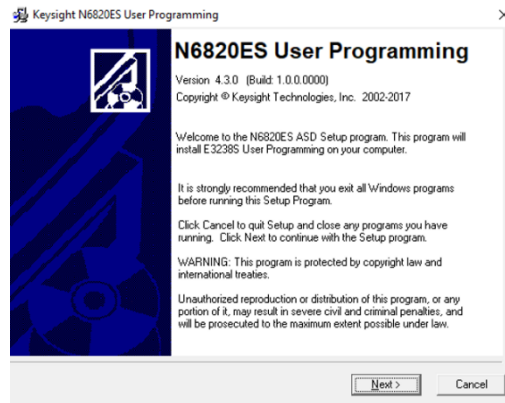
Keysight N6820ES User Programming

N6820ES User Programming

Version 4.3.0 (Build: 1.0.0.0000)
Copyright © Keysight Technologies, Inc. 2002-2017

Welcome to the N6820ES ASD Setup program. This program will install E3238S User Programming on your computer.

It is strongly recommended that you exit all Windows programs before running this Setup Program.

Click Cancel to quit Setup and close any programs you have running. Click Next to continue with the Setup program.

WARNING: This program is protected by copyright law and international treaties.

Unauthorized reproduction or distribution of this program, or any portion of it, may result in severe civil and criminal penalties, and will be prosecuted to the maximum extent possible under law.

Next >

Cancel